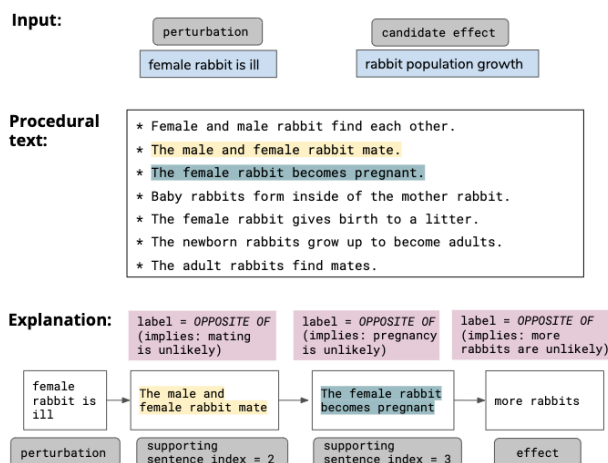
Input:

perturbation

female rabbit is ill

candidate effect

rabbit population growth

Procedural text:

* Female and male rabbit find each other.
* The male and female rabbit mate.
* The female rabbit becomes pregnant.
* Baby rabbits form inside of the mother rabbit.
* The female rabbit gives birth to a litter.
* The newborn rabbits grow up to become adults.
* The adult rabbits find mates.

Explanation:

label = OPPOSITE OF (implies: mating is unlikely)

label = OPPOSITE OF (implies: pregnancy is unlikely)

label = OPPOSITE OF (implies: more rabbits are unlikely)

female rabbit is ill

The male and female rabbit mate

The female rabbit becomes pregnant

more rabbits

perturbation

supporting sentence index = 2

supporting sentence index = 3

effect